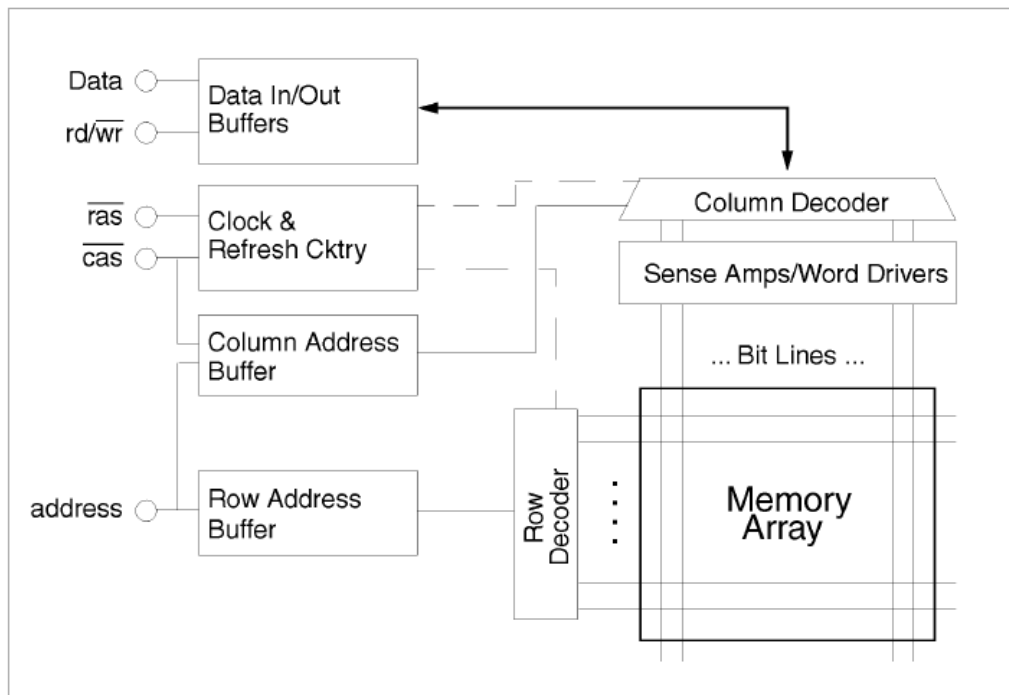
Data
rd/$\overline{wr}$
Data In/Out Buffers
$\overline{ras}$
$\overline{cas}$
Clock & Refresh Cktry
Column Decoder
Sense Amps/Word Drivers
Column Address Buffer
... Bit Lines ...
address
Row Address Buffer
Row Decoder
Memory Array